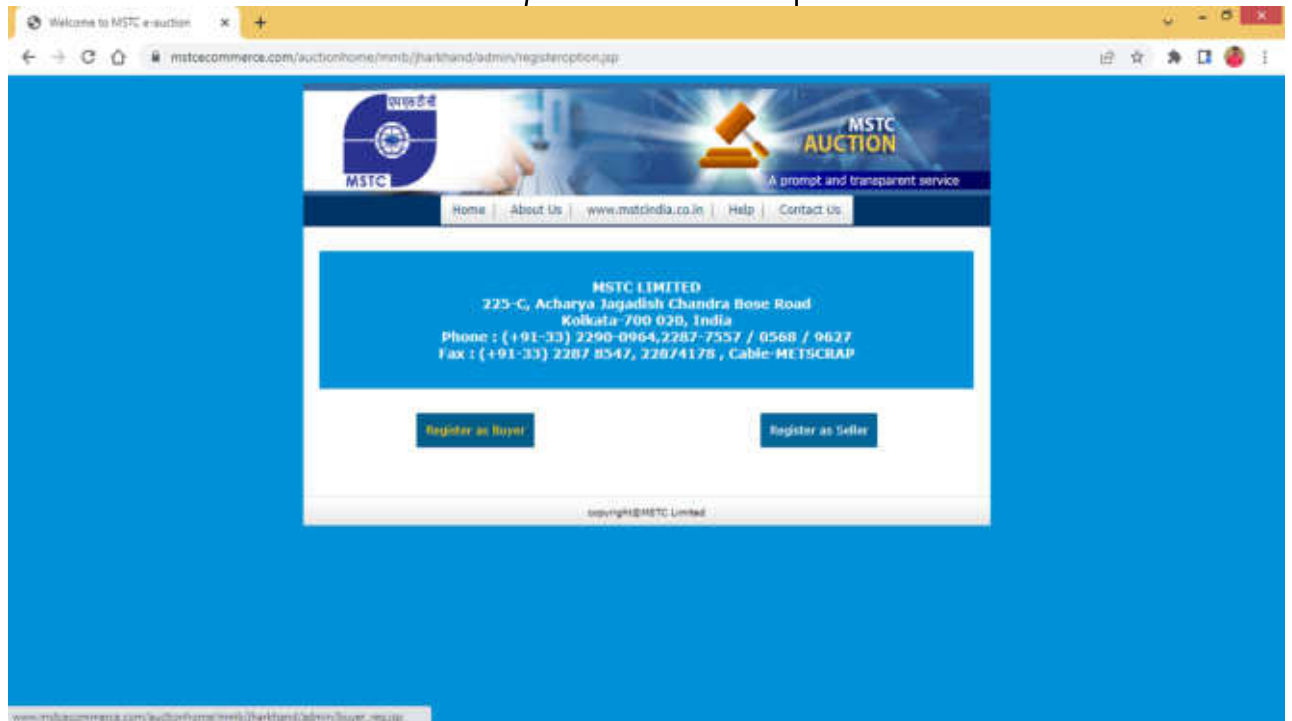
Welcome to MSTC e-auction

mstcecommerce.com/auctionhome/mmb/jharkhand/admin/registeroption.jsp

एमएसटीसी
MSTC

MSTC
AUCTION
A prompt and transparent service

Home | About Us | www.mstcindia.co.in | Help | Contact Us

MSTC LIMITED
225-C, Acharya Jagadish Chandra Bose Road
Kolkata-700 020, India
Phone : (+91-33) 2290-0964,2287-7557 / 0568 / 9627
Fax : (+91-33) 2287 8547, 22874178 , Cable-METSCRAP

Register as Buyer

Register as Seller

copyright@MSTC Limited

www.mstcecommerce.com/auctionhome/mmb/jharkhand/admin/buyer_reg.jsp